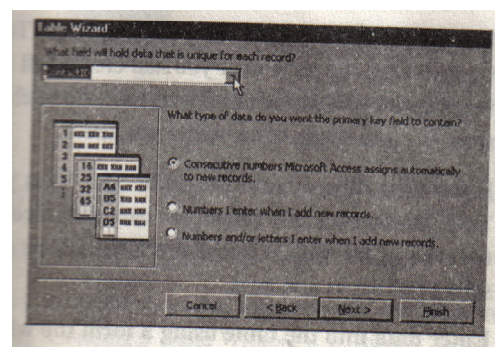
Table Wizard

What field will hold data that is unique for each record?

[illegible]

What type of data do you want the primary key field to contain?

1
2
3
4
5

16
25
32
65

A4
B5
C2
D5

Consecutive numbers Microsoft Access assigns automatically to new records.

Numbers I enter when I add new records.

Numbers and/or letters I enter when I add new records.

Cancel

< Back

Next >

Finish